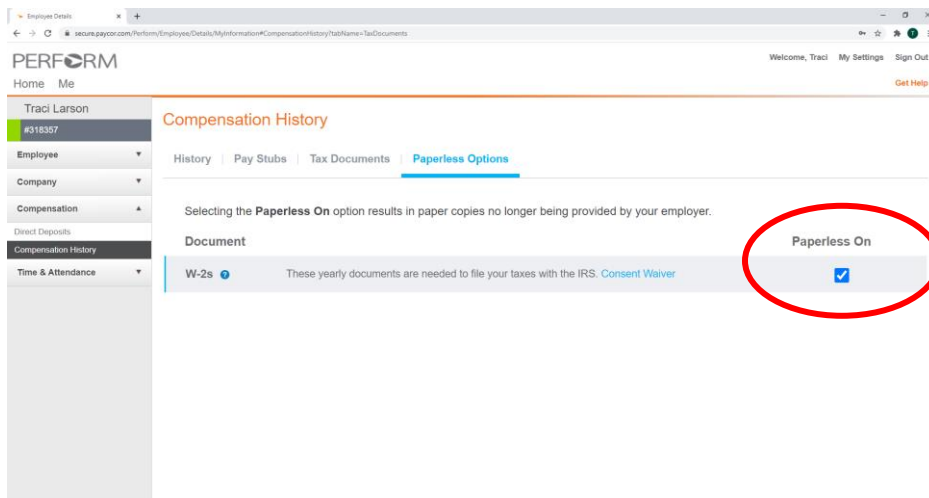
Employee Details × +

secure.paycor.com/Perform/Employee/Details/MyInformation#CompensationHistory?tabName=TaxDocuments

PERFORM

Welcome, Traci My Settings Sign Out

Home Me

Get Help

Traci Larson

#318357

Employee

Company

Compensation

Direct Deposits

Compensation History

Time & Attendance

Compensation History

History | Pay Stubs | Tax Documents | Paperless Options

Selecting the **Paperless On** option results in paper copies no longer being provided by your employer.

| Document | | Paperless On |
|---|---|---|
| W-2s | These yearly documents are needed to file your taxes with the IRS. Consent Waiver | ☑ |